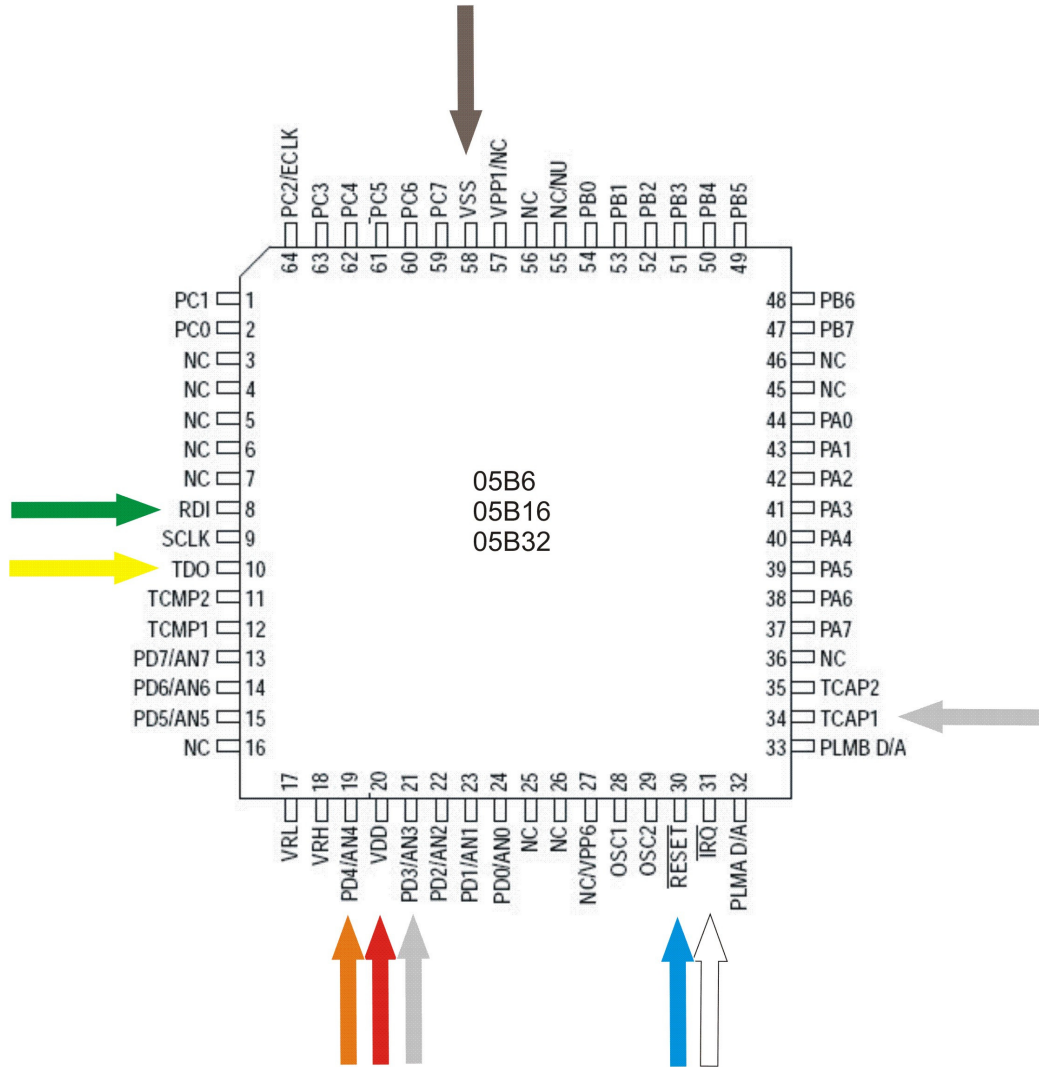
PC2/ECLK 64
PC3 63
PC4 62
PC5 61
PC6 60
PC7 59
VSS 58
VPP1/NC 57
NC 56
NC/NU 55
PB0 54
PB1 53
PB2 52
PB3 51
PB4 50
PB5 49

PC1 1
PC0 2
NC 3
NC 4
NC 5
NC 6
NC 7
RDI 8
SCLK 9
TDO 10
TCMP2 11
TCMP1 12
PD7/AN7 13
PD6/AN6 14
PD5/AN5 15
NC 16

05B6
05B16
05B32

48 PB6
47 PB7
46 NC
45 NC
44 PA0
43 PA1
42 PA2
41 PA3
40 PA4
39 PA5
38 PA6
37 PA7
36 NC
35 TCAP2
34 TCAP1
33 PLMB D/A

17 VRL
18 VRH
19 PD4/AN4
20 VDD
21 PD3/AN3
22 PD2/AN2
23 PD1/AN1
24 PD0/AN0
25 NC
26 NC
27 NC/VPP6
28 OSC1
29 OSC2
30 $\overline{RESET}$
31 $\overline{IRQ}$
32 PLMA D/A